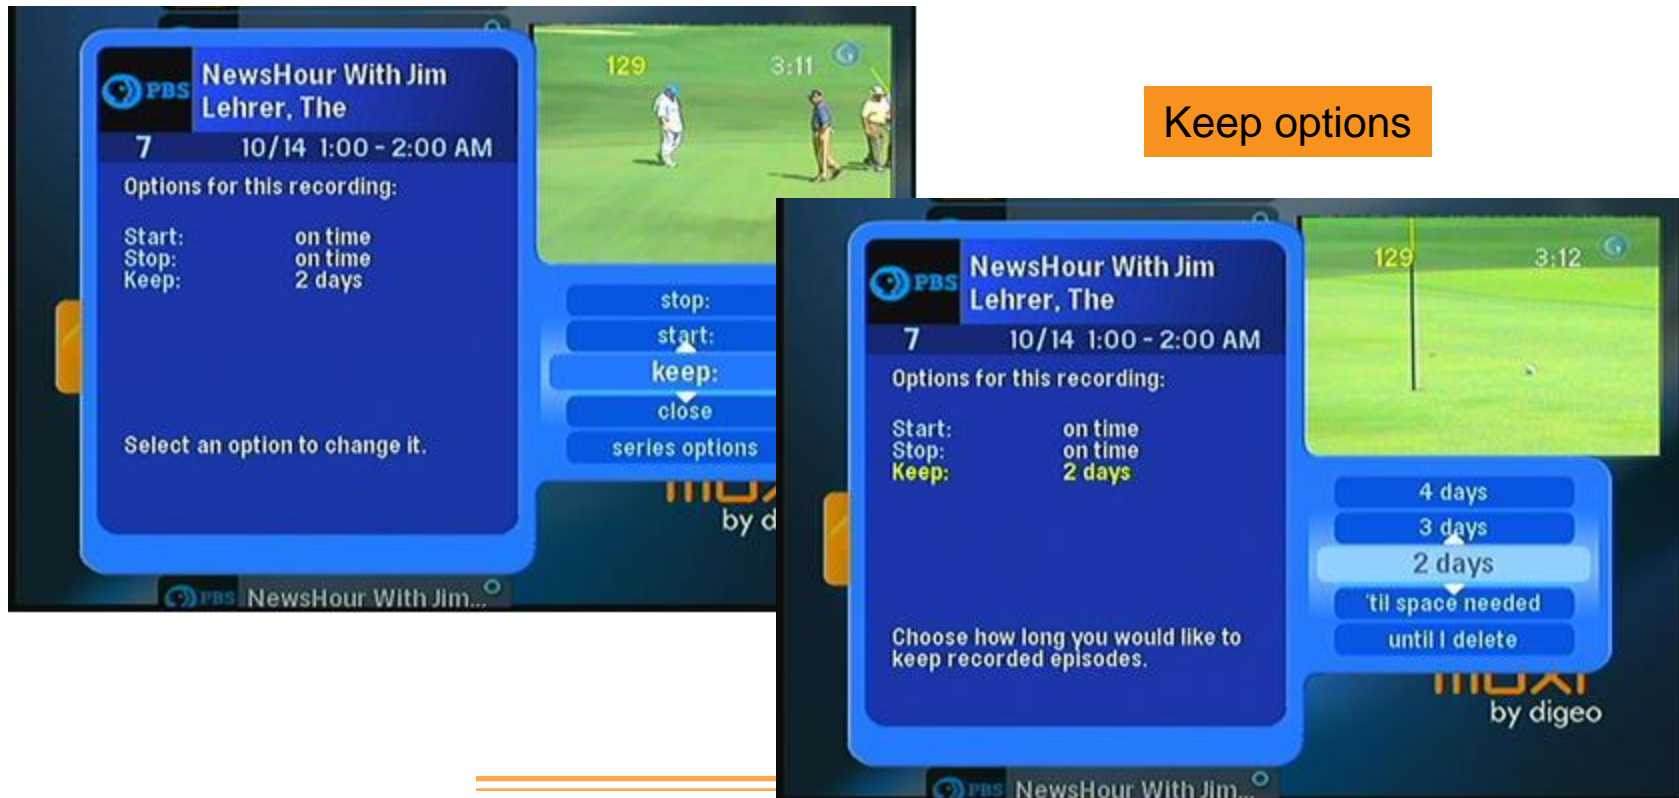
PBS NewsHour With Jim Lehrer, The

7 10/14 1:00 - 2:00 AM

Options for this recording:

Start: on time
Stop: on time
Keep: 2 days

Select an option to change it.

129 3:11

stop:
start:
keep:
close
series options

by d

PBS NewsHour With Jim...

Keep options

PBS NewsHour With Jim Lehrer, The

7 10/14 1:00 - 2:00 AM

Options for this recording:

Start: on time
Stop: on time
Keep: 2 days

Choose how long you would like to keep recorded episodes.

129 3:12

4 days
3 days
2 days
'til space needed
until I delete

moxi
by digeo

PBS NewsHour With Jim...